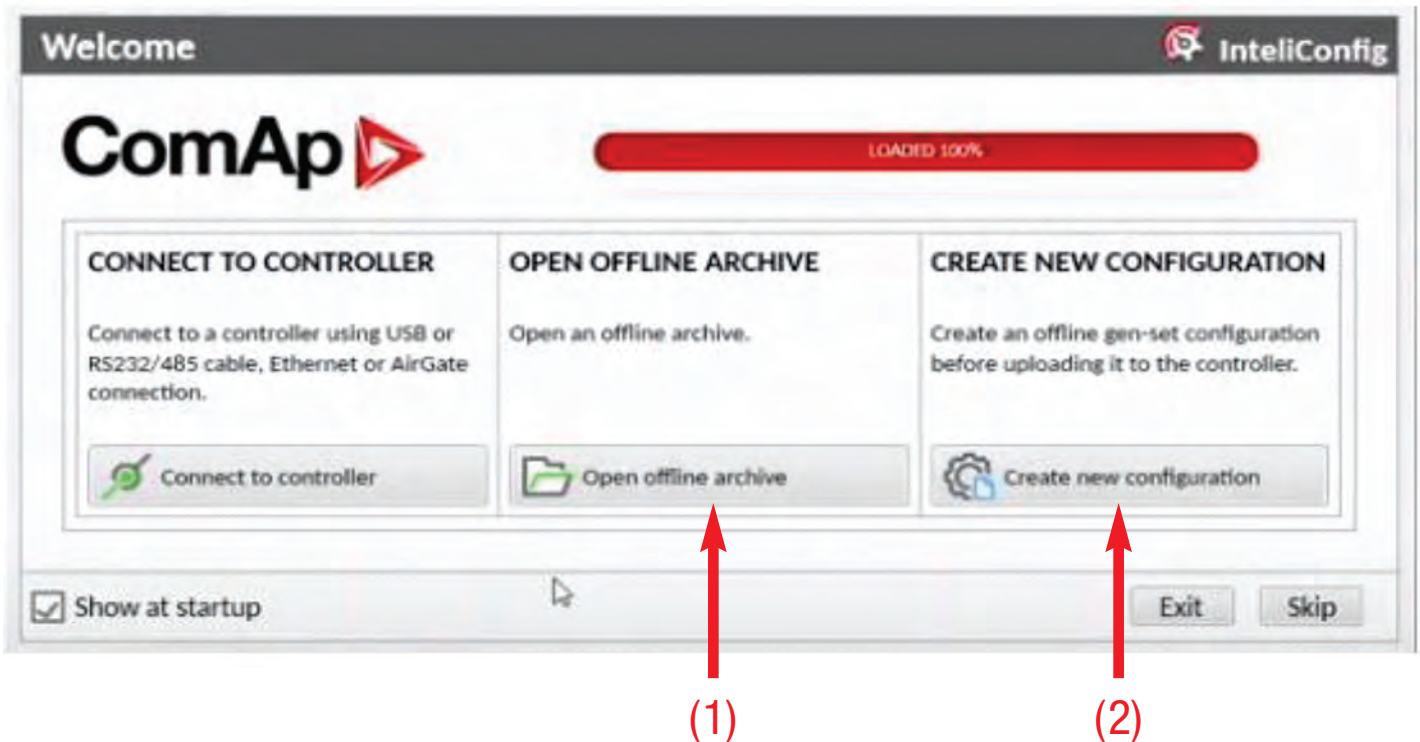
Welcome

InteliConfig

ComAp

LOADED 100%

CONNECT TO CONTROLLER

Connect to a controller using USB or RS232/485 cable, Ethernet or AirGate connection.

Connect to controller

OPEN OFFLINE ARCHIVE

Open an offline archive.

Open offline archive

CREATE NEW CONFIGURATION

Create an offline gen-set configuration before uploading it to the controller.

Create new configuration

Show at startup

Exit

Skip

(1)

(2)